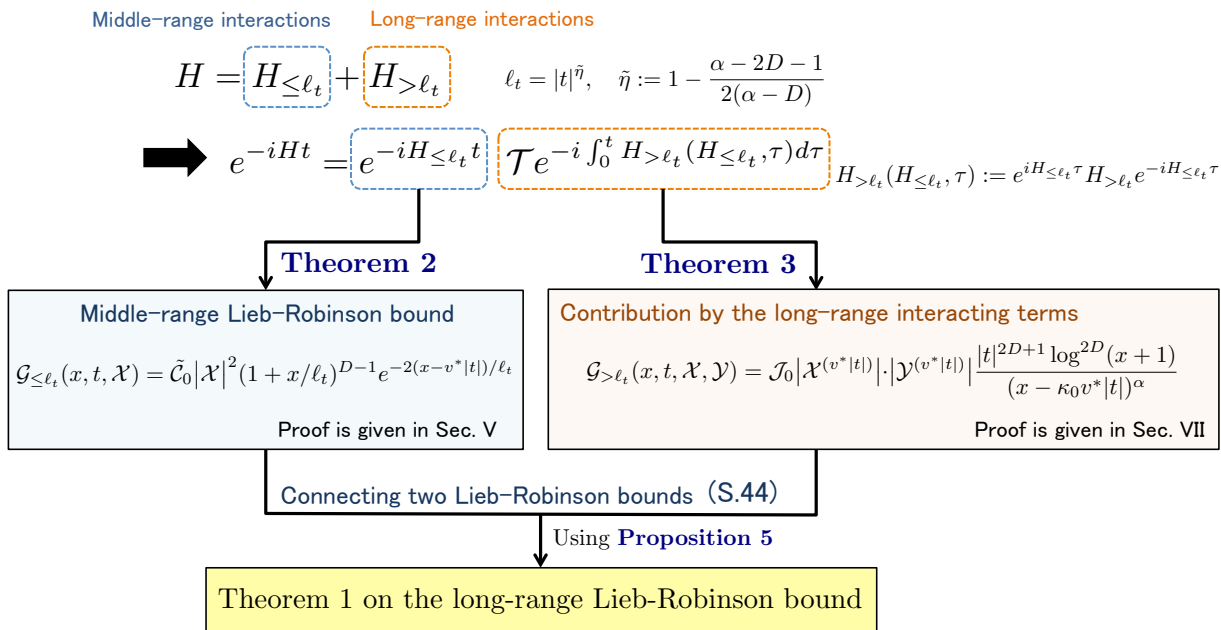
Middle-range interactions Long-range interactions

$H = H_{\leq \ell_t} + H_{>\ell_t}$ $\ell_t = |t|^{\tilde{\eta}}, \quad \tilde{\eta} := 1 - \frac{\alpha - 2D - 1}{2(\alpha - D)}$

$e^{-iHt} = e^{-iH_{\leq \ell_t} t} \mathcal{T} e^{-i \int_0^t H_{>\ell_t}(H_{\leq \ell_t}, \tau) d\tau}$ $H_{>\ell_t}(H_{\leq \ell_t}, \tau) := e^{iH_{\leq \ell_t}\tau} H_{>\ell_t} e^{-iH_{\leq \ell_t}\tau}$

Theorem 2

Theorem 3

Middle-range Lieb-Robinson bound

$\mathcal{G}_{\leq \ell_t}(x,t,\mathcal{X}) = \tilde{\mathcal{C}}_0 |\mathcal{X}|^2 (1 + x/\ell_t)^{D-1} e^{-2(x - v^*|t|)/\ell_t}$

Proof is given in Sec. V

Contribution by the long-range interacting terms

$\mathcal{G}_{>\ell_t}(x,t,\mathcal{X},\mathcal{Y}) = \mathcal{J}_0 |\mathcal{X}^{(v^*|t|)}| \cdot |\mathcal{Y}^{(v^*|t|)}| \frac{|t|^{2D+1} \log^{2D}(x+1)}{(x - \kappa_0 v^*|t|)^{\alpha}}$

Proof is given in Sec. VII

Connecting two Lieb-Robinson bounds (S.44)

Using Proposition 5

Theorem 1 on the long-range Lieb-Robinson bound